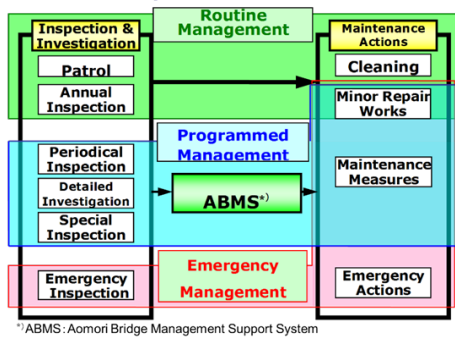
Inspection & Investigation

Routine Management

Maintenance Actions

Patrol

Cleaning

Annual Inspection

Minor Repair Works

Programmed Management

Periodical Inspection

Detailed Investigation

ABMS$^{*)}$

Maintenance Measures

Special Inspection

Emergency Inspection

Emergency Management

Emergency Actions

$^{*)}$ABMS: Aomori Bridge Management Support System